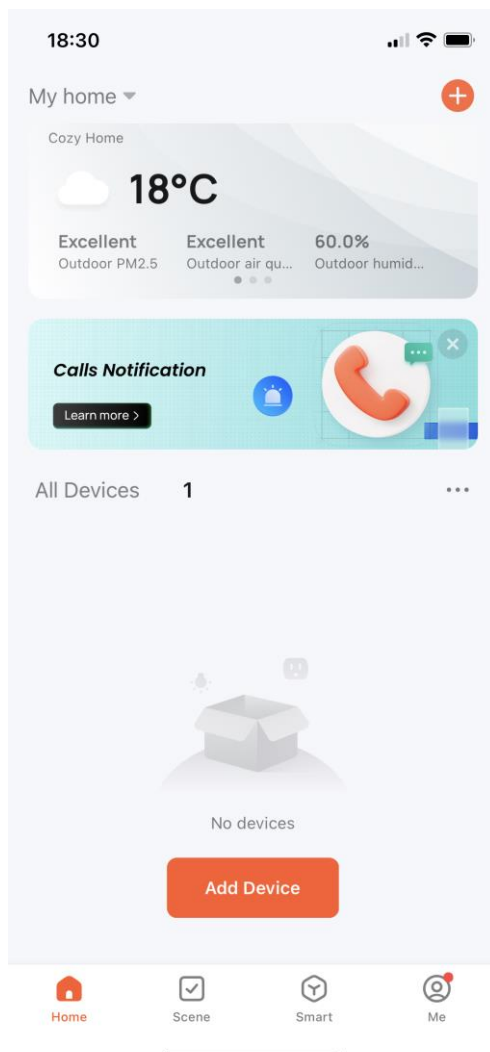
18:30

My home

Cozy Home

18°C

Excellent
Outdoor PM2.5

Excellent
Outdoor air qu...

60.0%
Outdoor humid...

Calls Notification

Learn more >

All Devices 1

No devices

Add Device

Home
Scene
Smart
Me